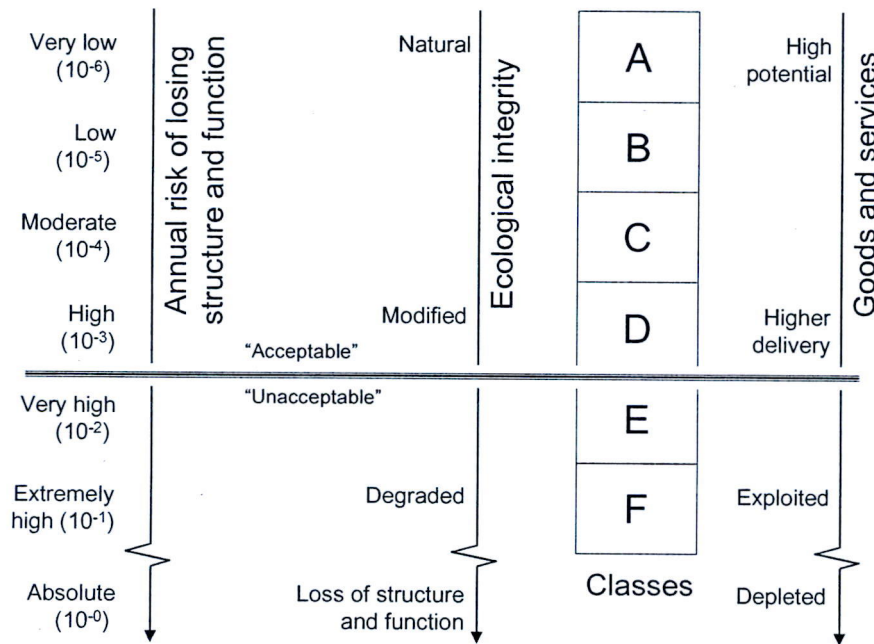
Very low ($10^{-6}$)

Low ($10^{-5}$)

Moderate ($10^{-4}$)

High ($10^{-3}$)

Annual risk of losing structure and function

Natural

Modified

Ecological integrity

A

B

C

D

High potential

Higher delivery

Goods and services

"Acceptable"

"Unacceptable"

Very high ($10^{-2}$)

Extremely high ($10^{-1}$)

Absolute ($10^{-0}$)

Degraded

Loss of structure and function

E

F

Classes

Exploited

Depleted